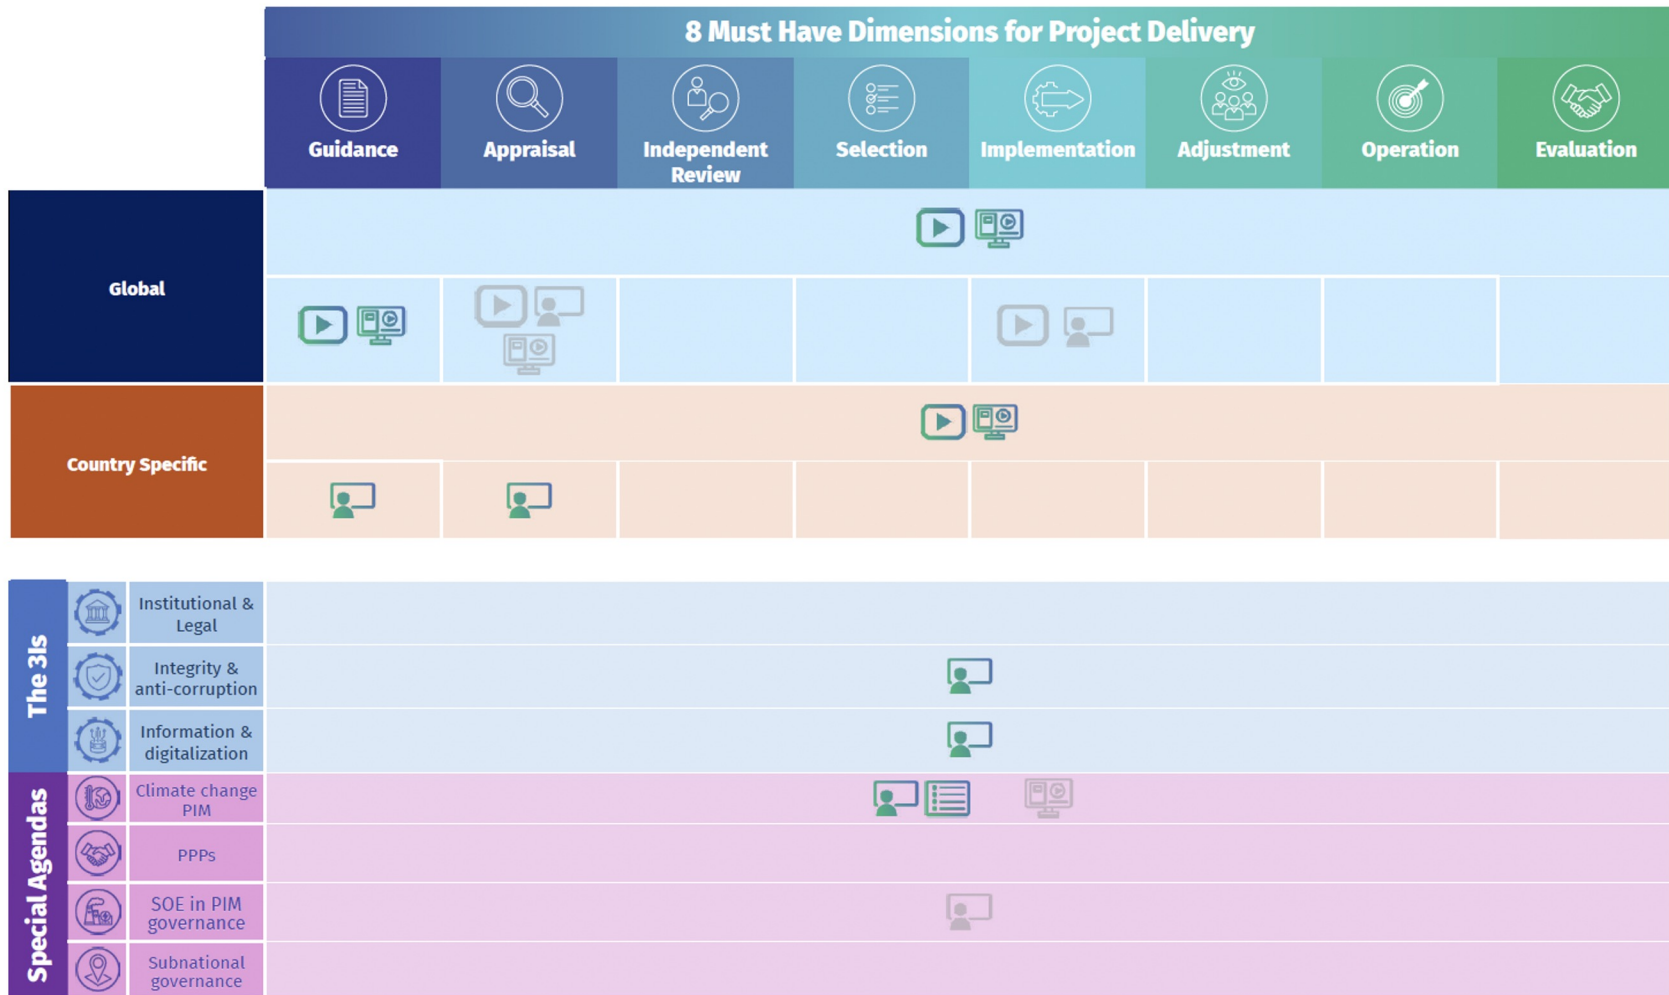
8 Must Have Dimensions for Project Delivery

| | Guidance | Appraisal | Independent Review | Selection | Implementation | Adjustment | Operation | Evaluation |
|---|---|---|---|---|---|---|---|---|
| Global | | | | | | | | |
| Country Specific | | | | | | | | |

The 3Is

Institutional & Legal

Integrity & anti-corruption

Information & digitalization

Special Agendas

Climate change PIM

PPPs

SOE in PIM governance

Subnational governance